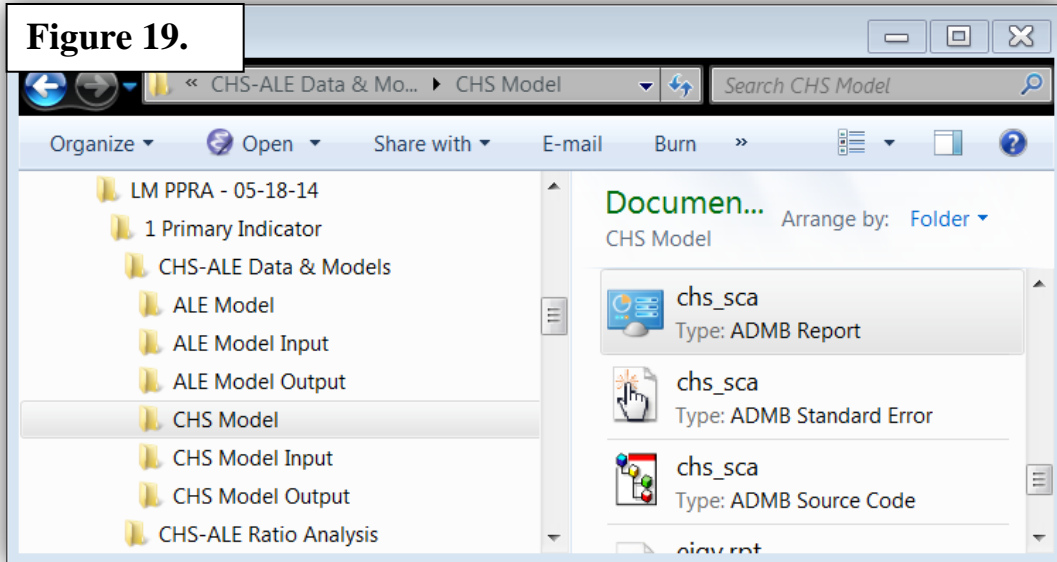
Figure 19.

« CHS-ALE Data & Mo... ▸ CHS Model

Search CHS Model

Organize ▾ Open ▾ Share with ▾ E-mail Burn »

LM PPRA - 05-18-14
1 Primary Indicator
CHS-ALE Data & Models
ALE Model
ALE Model Input
ALE Model Output
CHS Model
CHS Model Input
CHS Model Output
CHS-ALE Ratio Analysis

Documen...
CHS Model

Arrange by: Folder ▾

chs_sca
Type: ADMB Report

chs_sca
Type: ADMB Standard Error

chs_sca
Type: ADMB Source Code

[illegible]